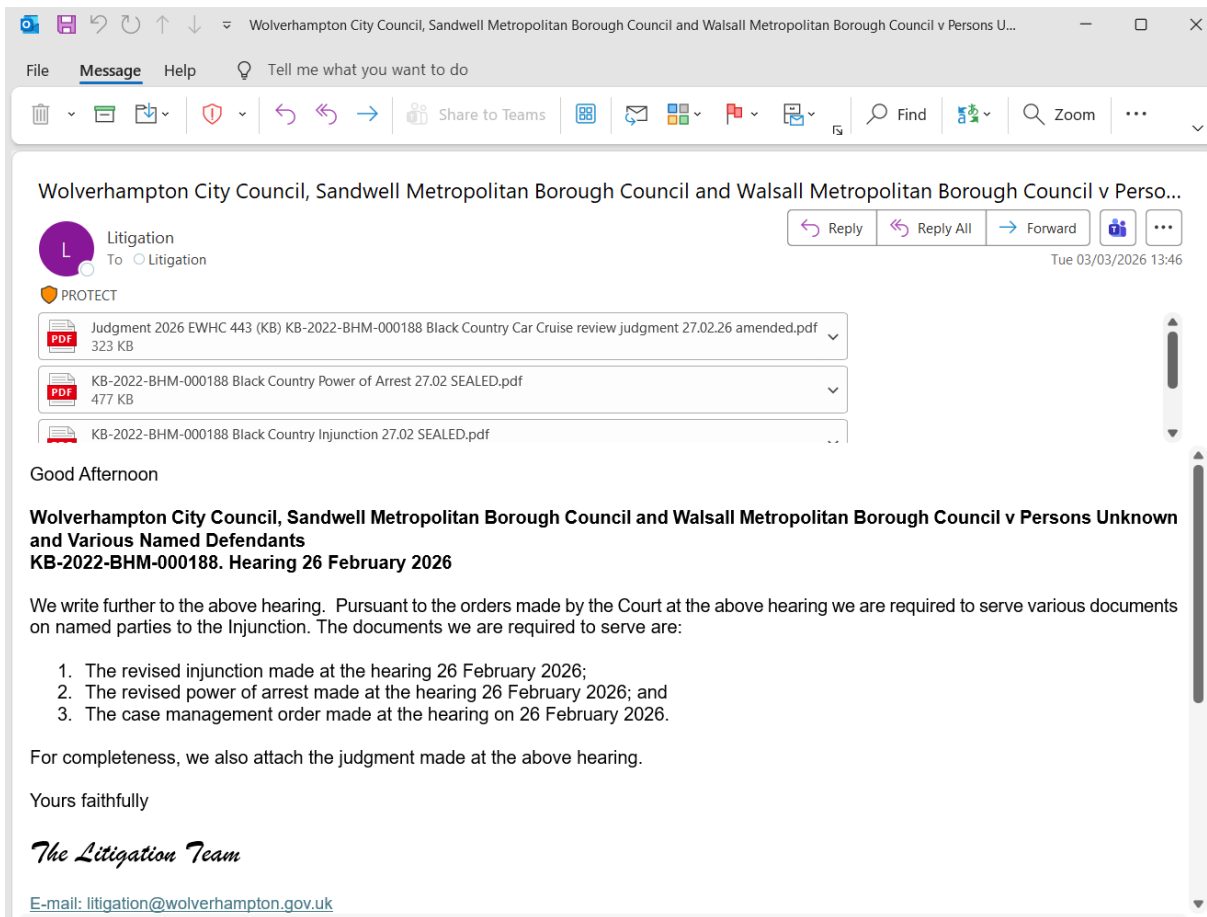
Wolverhampton City Council, Sandwell Metropolitan Borough Council and Walsall Metropolitan Borough Council v Persons U...

File Message Help Tell me what you want to do

Share to Teams Find Zoom ···

Wolverhampton City Council, Sandwell Metropolitan Borough Council and Walsall Metropolitan Borough Council v Perso...

L Litigation
To Litigation

Reply Reply All Forward ···

Tue 03/03/2026 13:46

PROTECT

PDF Judgment 2026 EWHC 443 (KB) KB-2022-BHM-000188 Black Country Car Cruise review judgment 27.02.26 amended.pdf
323 KB

PDF KB-2022-BHM-000188 Black Country Power of Arrest 27.02 SEALED.pdf
477 KB

KB-2022-BHM-000188 Black Country Injunction 27.02 SEALED.pdf

Good Afternoon

**Wolverhampton City Council, Sandwell Metropolitan Borough Council and Walsall Metropolitan Borough Council v Persons Unknown and Various Named Defendants**
**KB-2022-BHM-000188. Hearing 26 February 2026**

We write further to the above hearing. Pursuant to the orders made by the Court at the above hearing we are required to serve various documents on named parties to the Injunction. The documents we are required to serve are:

1. The revised injunction made at the hearing 26 February 2026;
2. The revised power of arrest made at the hearing 26 February 2026; and
3. The case management order made at the hearing on 26 February 2026.

For completeness, we also attach the judgment made at the above hearing.

Yours faithfully

The Litigation Team

E-mail: litigation@wolverhampton.gov.uk